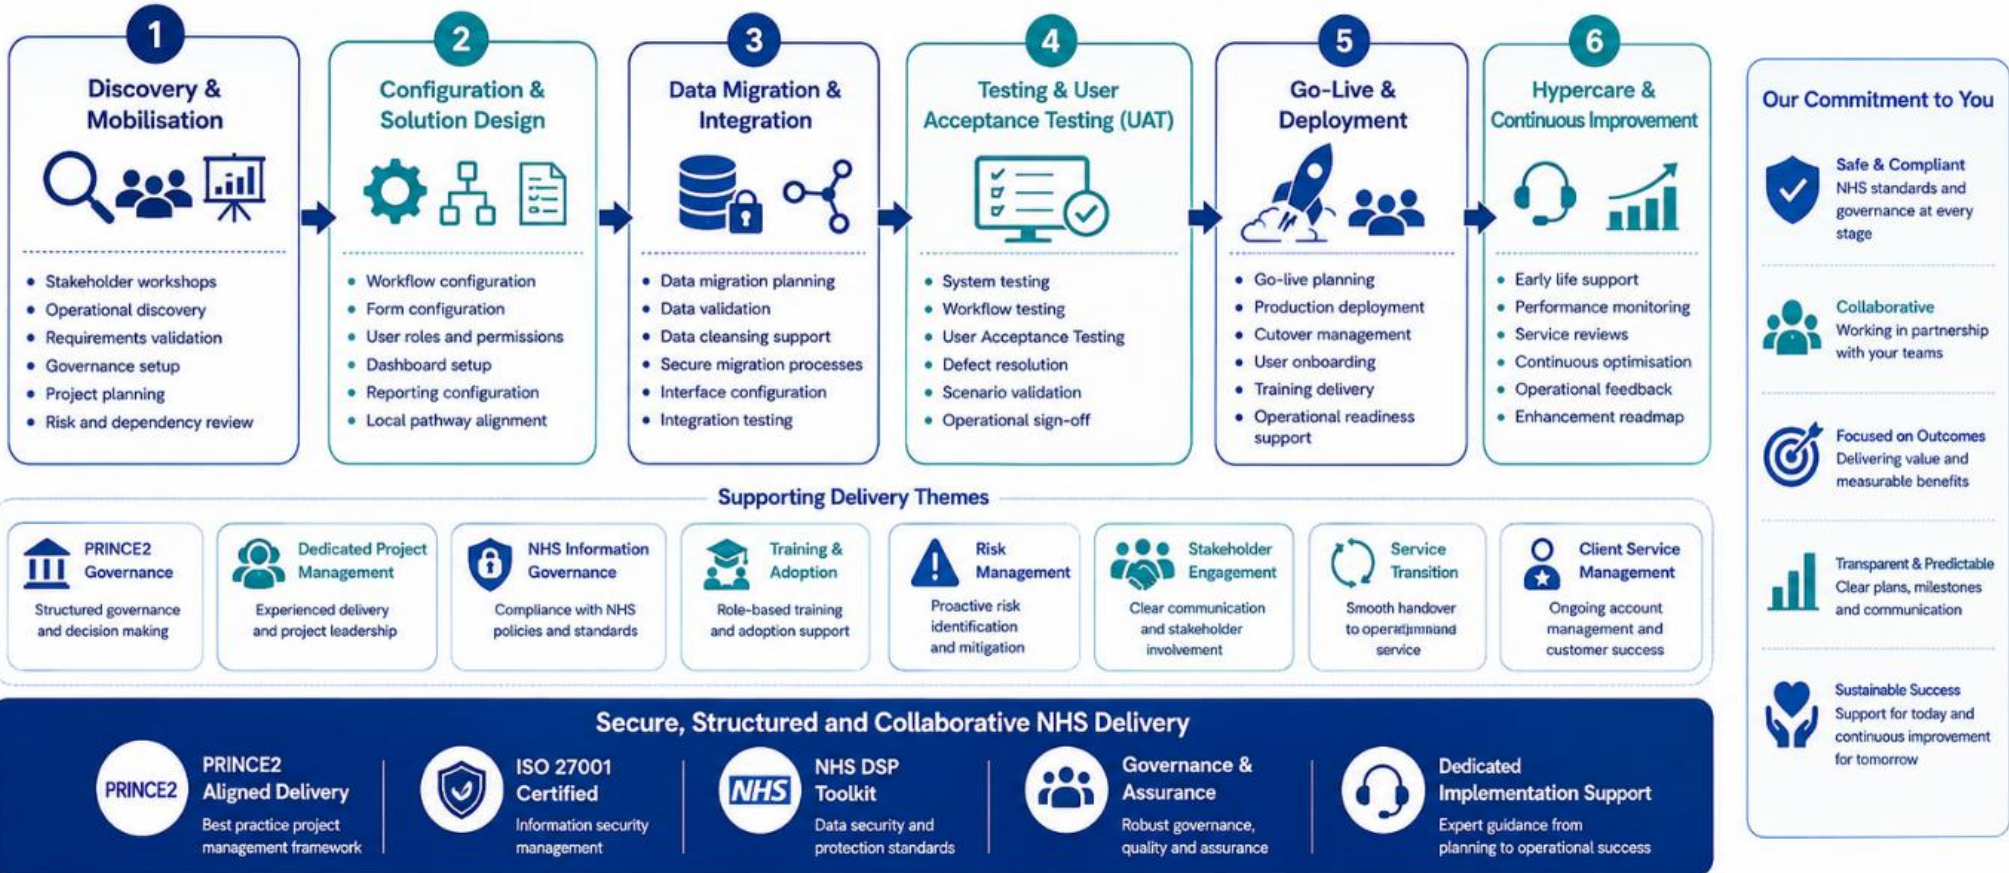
1
Discovery & Mobilisation

- Stakeholder workshops
- Operational discovery
- Requirements validation
- Governance setup
- Project planning
- Risk and dependency review

2
Configuration & Solution Design

- Workflow configuration
- Form configuration
- User roles and permissions
- Dashboard setup
- Reporting configuration
- Local pathway alignment

3
Data Migration & Integration

- Data migration planning
- Data validation
- Data cleansing support
- Secure migration processes
- Interface configuration
- Integration testing

4
Testing & User Acceptance Testing (UAT)

- System testing
- Workflow testing
- User Acceptance Testing
- Defect resolution
- Scenario validation
- Operational sign-off

5
Go-Live & Deployment

- Go-live planning
- Production deployment
- Cutover management
- User onboarding
- Training delivery
- Operational readiness support

6
Hypercare & Continuous Improvement

- Early life support
- Performance monitoring
- Service reviews
- Continuous optimisation
- Operational feedback
- Enhancement readmap

Our Commitment to You

Safe & Compliant
NHS standards and governance at every stage

Collaborative
Working in partnership with your teams

Focused on Outcomes
Delivering value and measurable benefits

Transparent & Predictable
Clear plans, milestones and communication

Sustainable Success
Support for today and continuous improvement for tomorrow

Supporting Delivery Themes

PRINCE2 Governance
Structured governance and decision making

Dedicated Project Management
Experienced delivery and project leadership

NHS Information Governance
Compliance with NHS policies and standards

Training & Adoption
Role-based training and adoption support

Risk Management
Proactive risk identification and mitigation

Stakeholder Engagement
Clear communication and stakeholder involvement

Service Transition
Smooth handover to operatjmnand service

Client Service Management
Ongoing account management and customer success

Secure, Structured and Collaborative NHS Delivery

PRINCE2
PRINCE2 Aligned Delivery
Best practice project management framework

ISO 27001 Certified
Information security management

NHS
NHS DSP Toolkit
Data security and protection standards

Governance & Assurance
Robust governance, quality and assurance

Dedicated Implementation Support
Expert guidance from planning to operational success